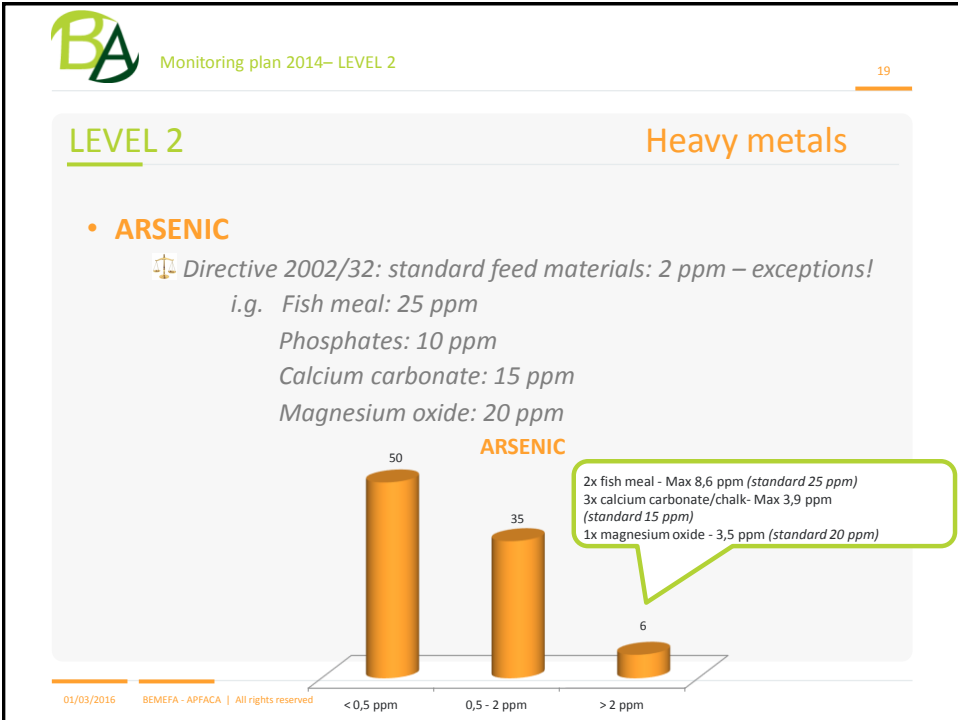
BA

Monitoring plan 2014– LEVEL 2

19

LEVEL 2

Heavy metals

• ARSENIC

Directive 2002/32: standard feed materials: 2 ppm – exceptions!

i.g. Fish meal: 25 ppm

Phosphates: 10 ppm

Calcium carbonate: 15 ppm

Magnesium oxide: 20 ppm

ARSENIC

50

35

6

< 0,5 ppm

0,5 - 2 ppm

> 2 ppm

2x fish meal - Max 8,6 ppm *(standard 25 ppm)*
3x calcium carbonate/chalk- Max 3,9 ppm *(standard 15 ppm)*
1x magnesium oxide - 3,5 ppm *(standard 20 ppm)*

01/03/2016 BEMEFA - APFACA | All rights reserved